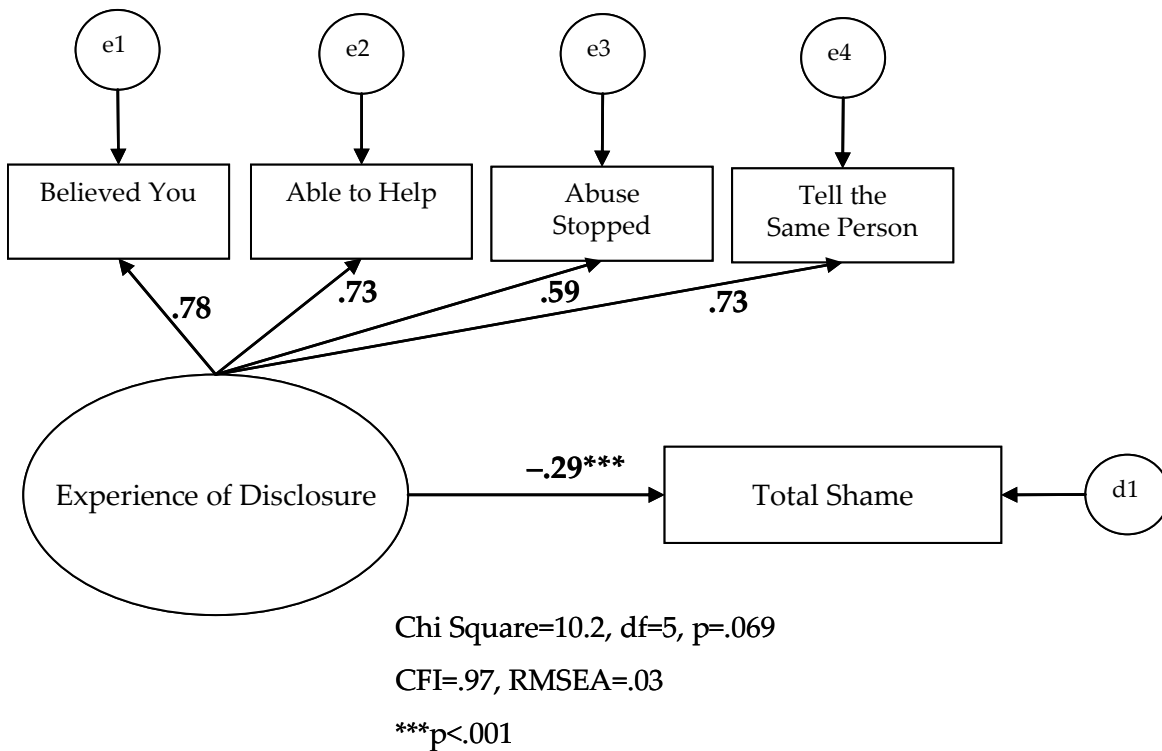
e1

e2

e3

e4

Believed You

Able to Help

Abuse Stopped

Tell the Same Person

.78

.73

.59

.73

Experience of Disclosure

–.29***

Total Shame

d1

Chi Square=10.2, df=5, p=.069

CFI=.97, RMSEA=.03

***p<.001